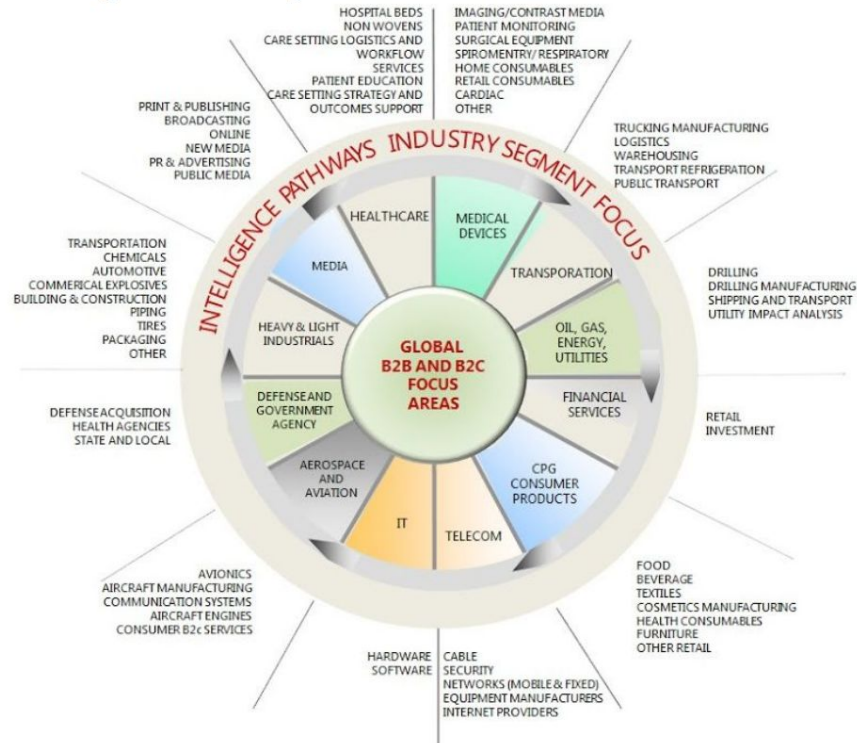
HOSPITAL BEDS
NON WOVENS
CARE SETTING LOGISTICS AND WORKFLOW SERVICES
PATIENT EDUCATION
CARE SETTING STRATEGY AND OUTCOMES SUPPORT

IMAGING/CONTRAST MEDIA
PATIENT MONITORING
SURGICAL EQUIPMENT
SPIROMENTRY/ RESPIRATORY
HOME CONSUMABLES
RETAIL CONSUMABLES
CARDIAC
OTHER

PRINT & PUBLISHING
BROADCASTING
ONLINE
NEW MEDIA
PR & ADVERTISING
PUBLIC MEDIA

TRUCKING MANUFACTURING
LOGISTICS
WAREHOUSING
TRANSPORT REFRIGERATION
PUBLIC TRANSPORT

INTELLIGENCE PATHWAYS INDUSTRY SEGMENT FOCUS

HEALTHCARE
MEDICAL DEVICES
MEDIA
TRANSPORATION
HEAVY & LIGHT INDUSTRIALS
OIL, GAS, ENERGY, UTILITIES
GLOBAL B2B AND B2C FOCUS AREAS
DEFENSE AND GOVERNMENT AGENCY
FINANCIAL SERVICES
AEROSPACE AND AVIATION
CPG CONSUMER PRODUCTS
IT
TELECOM

TRANSPORTATION
CHEMICALS
AUTOMOTIVE
COMMERICAL EXPLOSIVES
BUILDING & CONSTRUCTION
PIPING
TIRES
PACKAGING
OTHER

DRILLING
DRILLING MANUFACTURING
SHIPPING AND TRANSPORT
UTILITY IMPACT ANALYSIS

DEFENSE ACQUISITION
HEALTH AGENCIES
STATE AND LOCAL

RETAIL
INVESTMENT

AVIONICS
AIRCRAFT MANUFACTURING
COMMUNICATION SYSTEMS
AIRCRAFT ENGINES
CONSUMER B2c SERVICES

FOOD
BEVERAGE
TEXTILES
COSMETICS MANUFACTURING
HEALTH CONSUMABLES
FURNITURE
OTHER RETAIL

HARDWARE
SOFTWARE

CABLE
SECURITY
NETWORKS (MOBILE & FIXED)
EQUIPMENT MANUFACTURERS
INTERNET PROVIDERS